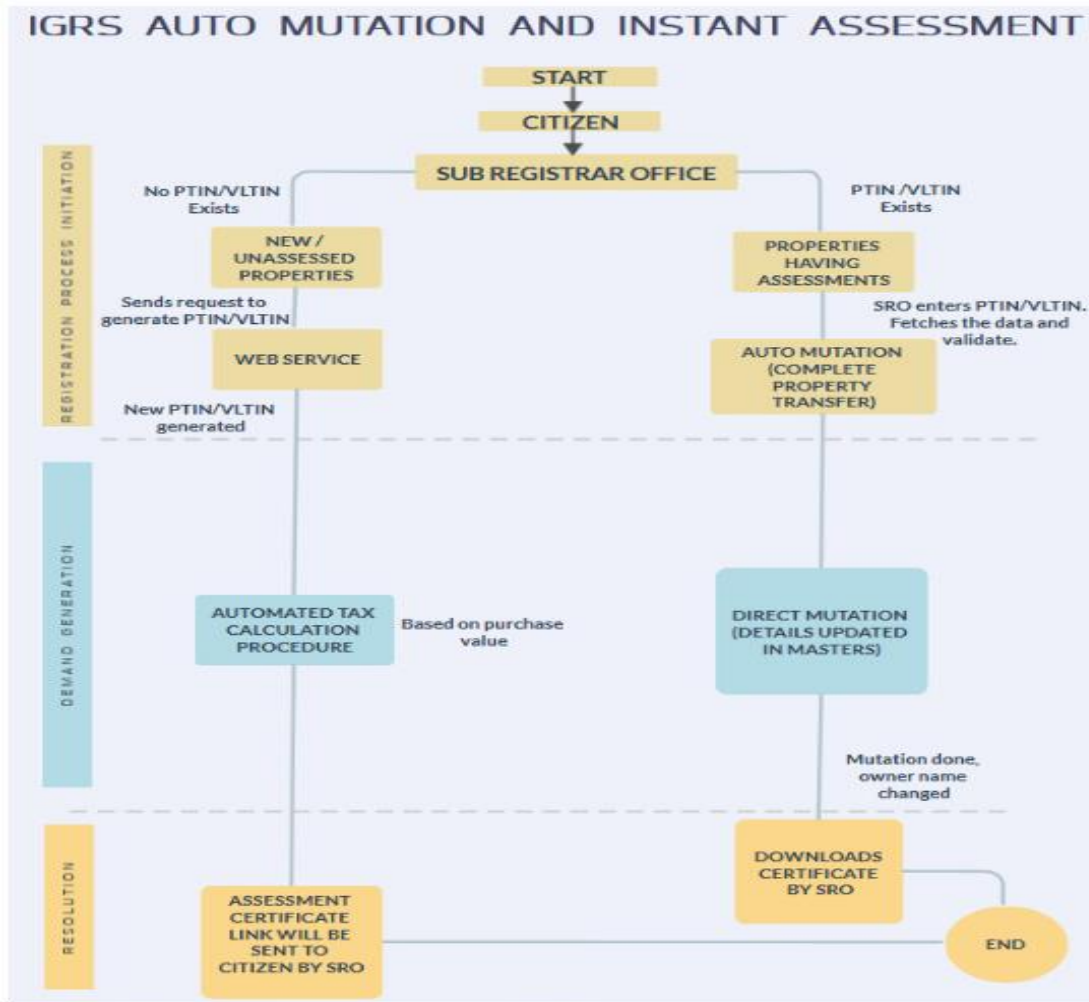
IGRS AUTO MUTATION AND INSTANT ASSESSMENT

START

CITIZEN

REGISTRATION PROCESS INITIATION

SUB REGISTRAR OFFICE

No PTIN/VLTIN Exists

PTIN /VLTIN Exists

NEW / UNASSESSED PROPERTIES

PROPERTIES HAVING ASSESSMENTS

Sends request to generate PTIN/VLTIN

SRO enters PTIN/VLTIN. Fetches the data and validate.

WEB SERVICE

AUTO MUTATION (COMPLETE PROPERTY TRANSFER)

New PTIN/VLTIN generated

DEMAND GENERATION

AUTOMATED TAX CALCULATION PROCEDURE

Based on purchase value

DIRECT MUTATION (DETAILS UPDATED IN MASTERS)

Mutation done, owner name changed

RESOLUTION

DOWNLOADS CERTIFICATE BY SRO

ASSESSMENT CERTIFICATE LINK WILL BE SENT TO CITIZEN BY SRO

END